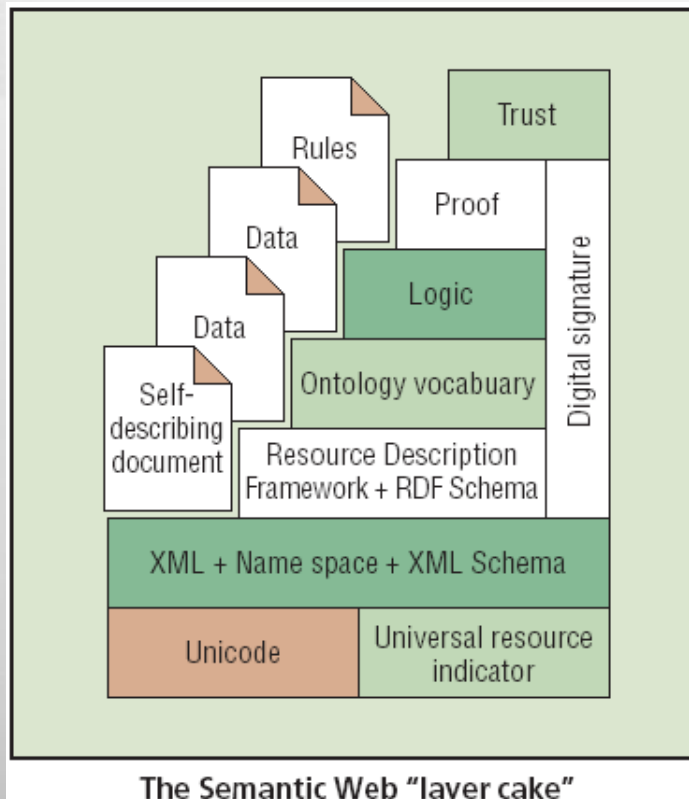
Rules

Data

Data

Self-describing document

Trust

Proof

Logic

Ontology vocabuary

Resource Description Framework + RDF Schema

Digital signature

XML + Name space + XML Schema

Unicode

Universal resource indicator

The Semantic Web "layer cake"